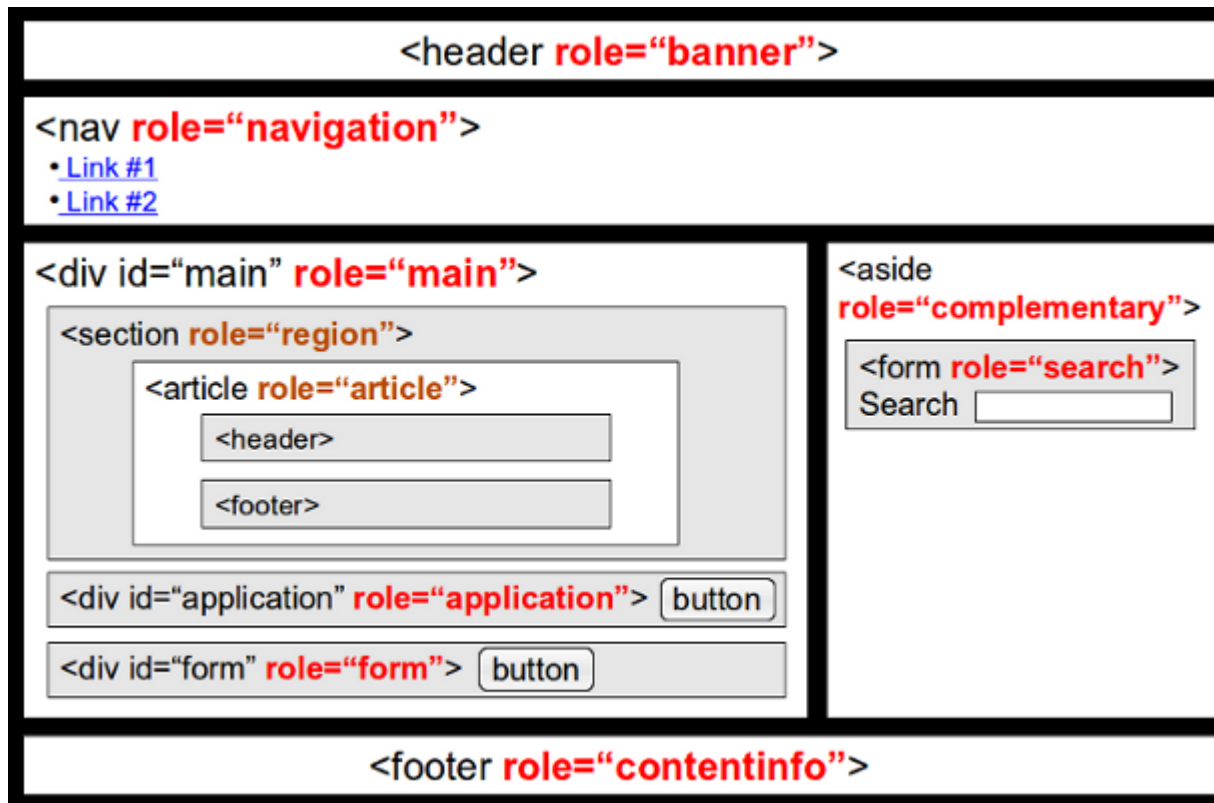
<header role="banner">

<nav role="navigation">

• Link #1
• Link #2

<div id="main" role="main">

<section role="region">

<article role="article">

<header>

<footer>

<div id="application" role="application"> button

<div id="form" role="form"> button

<aside role="complementary">

<form role="search">
Search

<footer role="contentinfo">